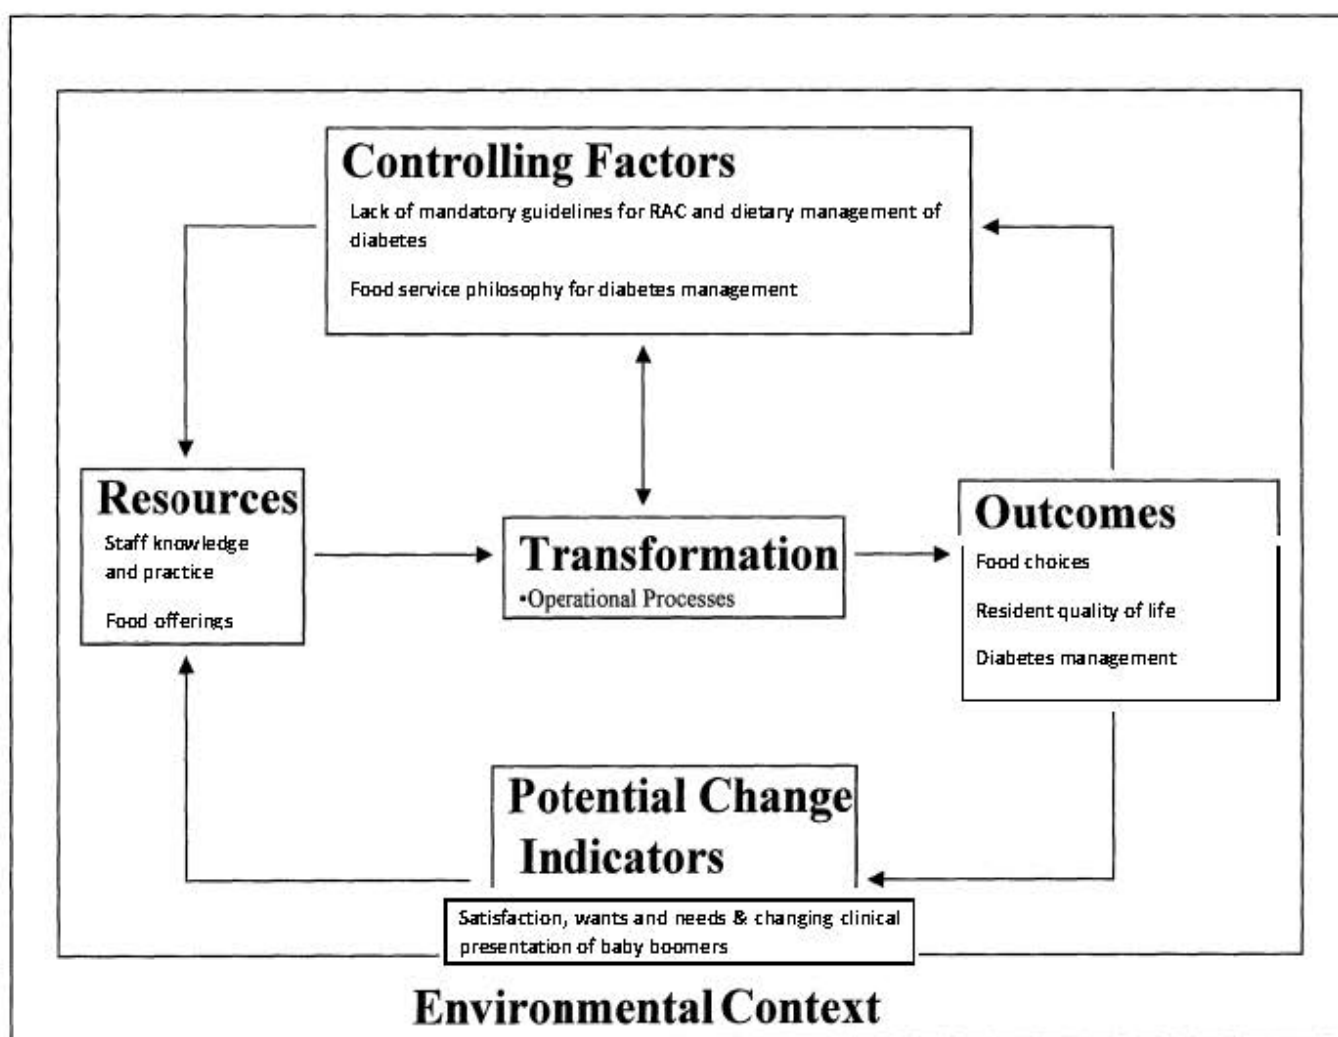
Controlling Factors

Lack of mandatory guidelines for RAC and dietary management of diabetes

Food service philosophy for diabetes management

Resources

Staff knowledge and practice

Food offerings

Transformation

•Operational Processes

Outcomes

Food choices

Resident quality of life

Diabetes management

Potential Change Indicators

Satisfaction, wants and needs & changing clinical presentation of baby boomers

Environmental Context